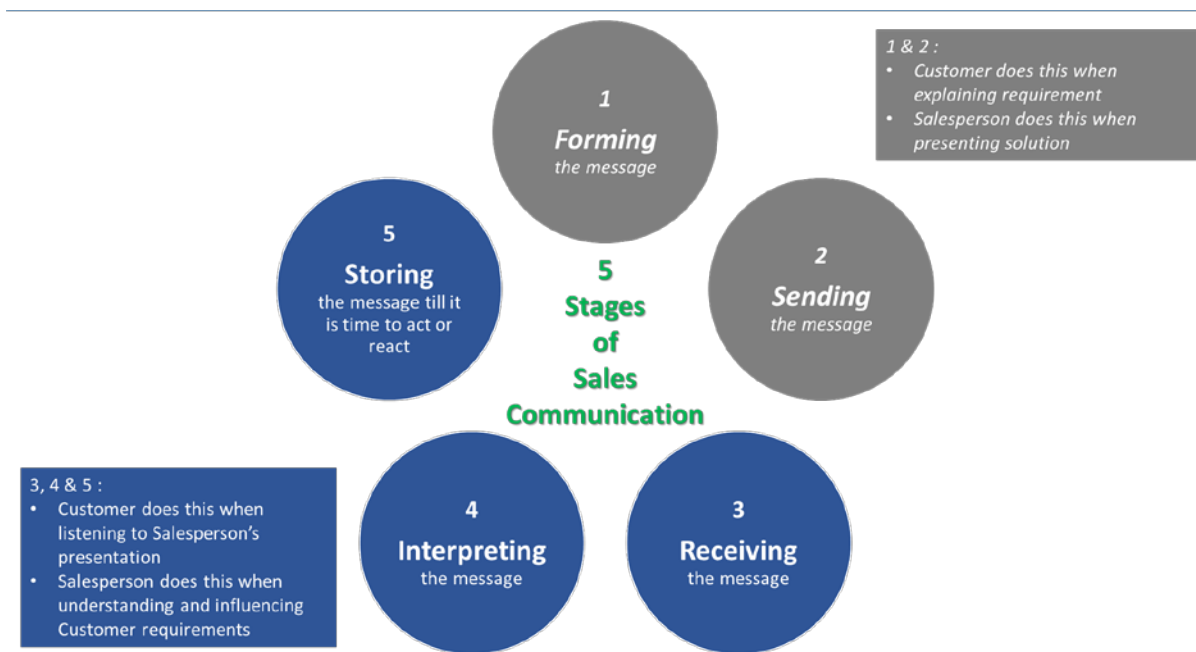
1 & 2 :
- Customer does this when explaining requirement
- Salesperson does this when presenting solution

1
Forming
the message

5
Storing
the message till it is time to act or react

5
Stages
of
Sales
Communication

2
Sending
the message

3, 4 & 5 :
- Customer does this when listening to Salesperson's presentation
- Salesperson does this when understanding and influencing Customer requirements

4
Interpreting
the message

3
Receiving
the message